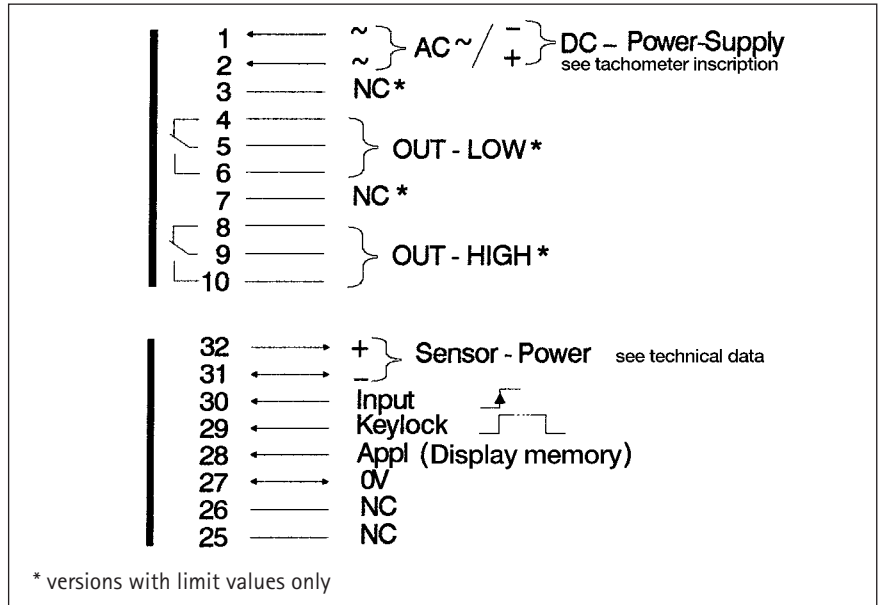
1 ~ AC ~ / – DC – Power-Supply
2 ~ +
see tachometer inscription
3 NC *
4
5 OUT - LOW *
6
7 NC *
8
9 OUT - HIGH *
10

32 + Sensor - Power see technical data
31 –
30 Input
29 Keylock
28 Appl (Display memory)
27 0V
26 NC
25 NC

* versions with limit values only